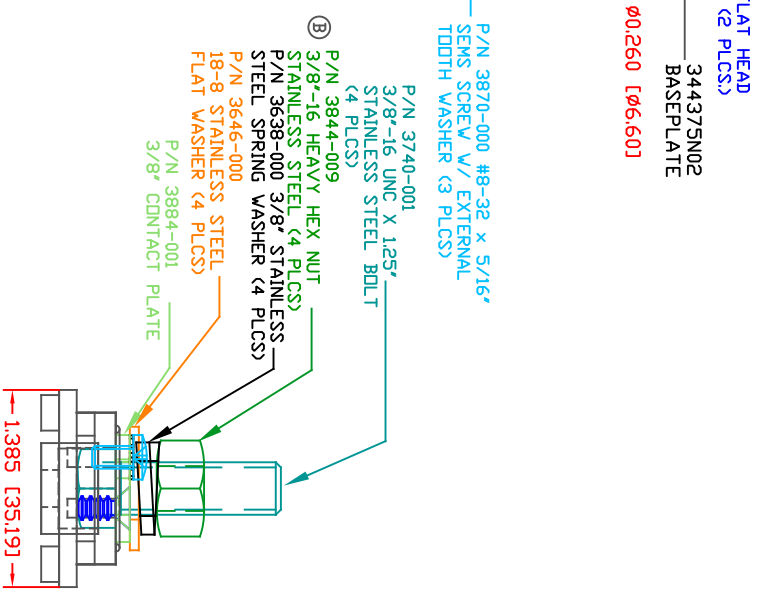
LAT HEAD
(2 PLCS.)

344375N02
BASEPLATE

Ø0.260 [Ø6.60]

P/N 3870-000 #8-32 x 5/16"
SEMS SCREW W/ EXTERNAL
TOOTH WASHER (3 PLCS)

P/N 3740-001
3/8"-16 UNC X 1.25"
STAINLESS STEEL BOLT
(4 PLCS)

B

P/N 3844-009
3/8"-16 HEAVY HEX NUT
STAINLESS STEEL (4 PLCS)

P/N 3638-000 3/8" STAINLESS
STEEL SPRING WASHER (4 PLCS)

P/N 3646-000
18-8 STAINLESS STEEL
FLAT WASHER (4 PLCS)

P/N 3884-001
3/8" CONTACT PLATE

1.385 [35.19]